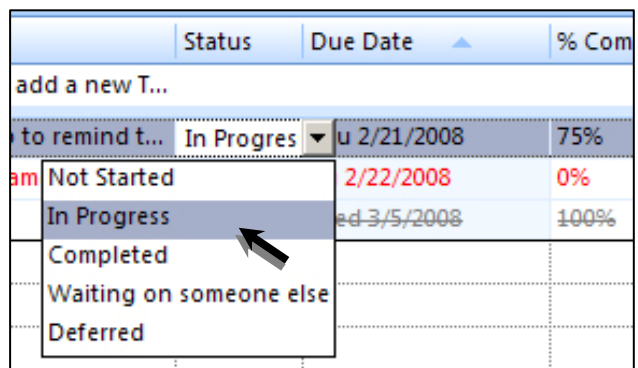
| | Status | Due Date | % Com |
|---|---|---|---|
| add a new T... | | | |
| to remind t... | In Progres | u 2/21/2008 | 75% |
| am | Not Started | 2/22/2008 | 0% |
| | In Progress | ed 3/5/2008 | 100% |
| | Completed | | |
| | Waiting on someone else | | |
| | Deferred | | |